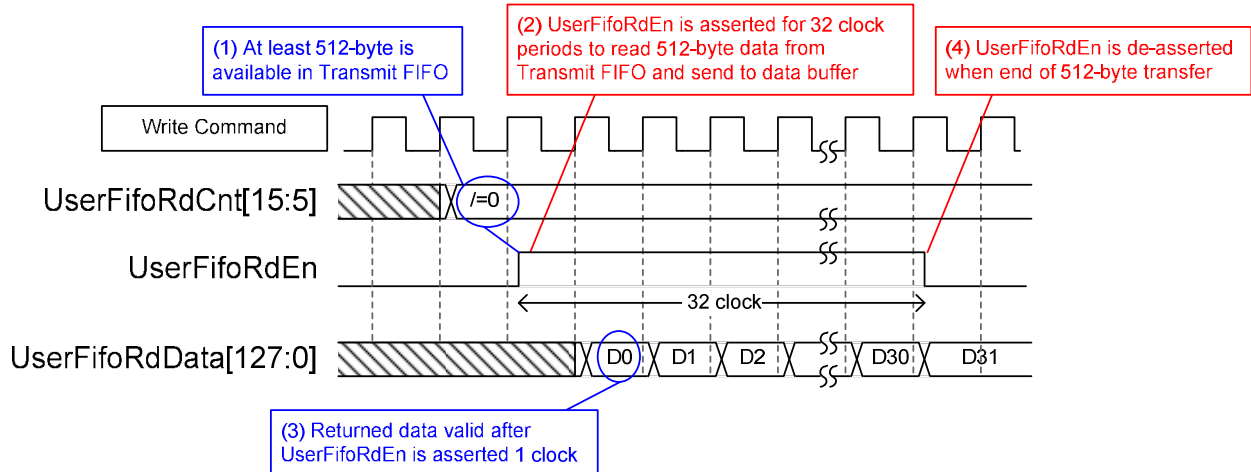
(1) At least 512-byte is available in Transmit FIFO

(2) UserFifoRdEn is asserted for 32 clock periods to read 512-byte data from Transmit FIFO and send to data buffer

(4) UserFifoRdEn is de-asserted when end of 512-byte transfer

Write Command

UserFifoRdCnt[15:5]

/=0

UserFifoRdEn

32 clock

UserFifoRdData[127:0]

D0

D1

D2

D30

D31

(3) Returned data valid after UserFifoRdEn is asserted 1 clock